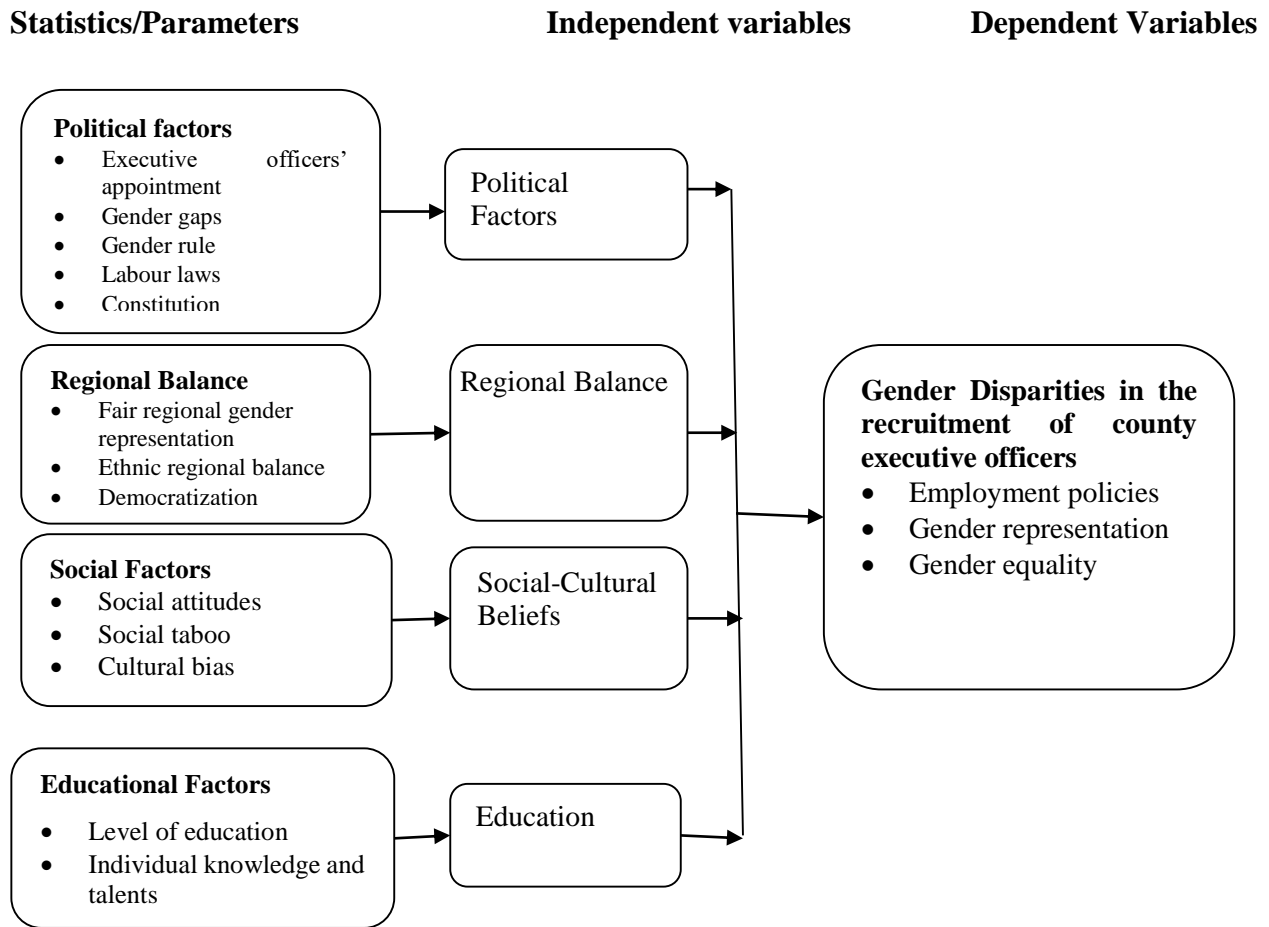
**Statistics/Parameters** **Independent variables** **Dependent Variables**

**Political factors**
- Executive officers' appointment
- Gender gaps
- Gender rule
- Labour laws
- Constitution

Political Factors

**Regional Balance**
- Fair regional gender representation
- Ethnic regional balance
- Democratization

Regional Balance

**Social Factors**
- Social attitudes
- Social taboo
- Cultural bias

Social-Cultural Beliefs

**Educational Factors**
- Level of education
- Individual knowledge and talents

Education

**Gender Disparities in the recruitment of county executive officers**
- Employment policies
- Gender representation
- Gender equality